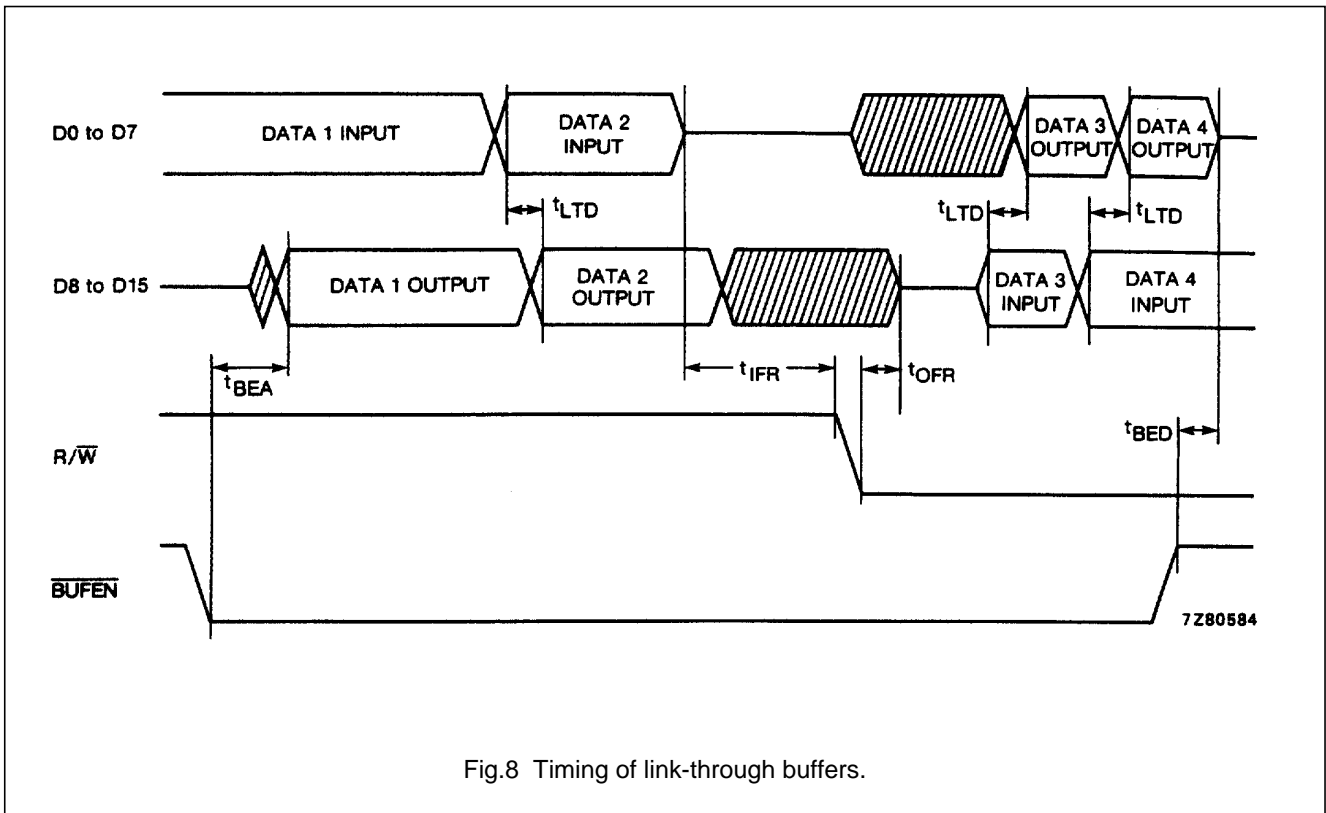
D0 to D7

DATA 1 INPUT

DATA 2 INPUT

DATA 3 OUTPUT

DATA 4 OUTPUT

$t_{LTD}$

$t_{LTD}$

$t_{LTD}$

D8 to D15

DATA 1 OUTPUT

DATA 2 OUTPUT

DATA 3 INPUT

DATA 4 INPUT

$t_{BEA}$

$t_{IFR}$

$t_{OFR}$

$t_{BED}$

$R/\overline{W}$

$\overline{BUFEN}$

7Z80584

Fig.8 Timing of link-through buffers.